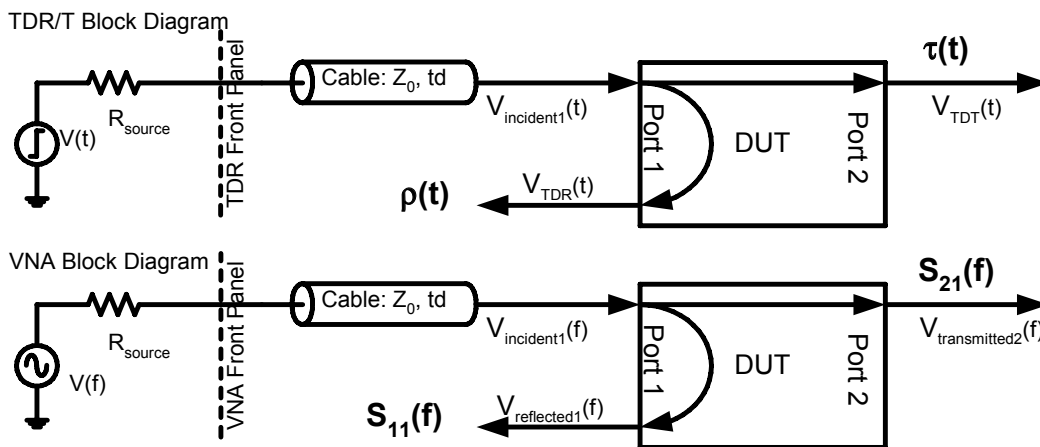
TDR/T Block Diagram

V(t)

$R_{source}$

TDR Front Panel

Cable: $Z_0$, td

$V_{incident1}(t)$

Port 1

DUT

Port 2

$\tau$(t)

$V_{TDT}(t)$

$\rho$(t)

$V_{TDR}(t)$

VNA Block Diagram

V(f)

$R_{source}$

VNA Front Panel

Cable: $Z_0$, td

$V_{incident1}(f)$

Port 1

DUT

Port 2

$S_{21}(f)$

$V_{transmitted2}(f)$

$S_{11}(f)$

$V_{reflected1}(f)$